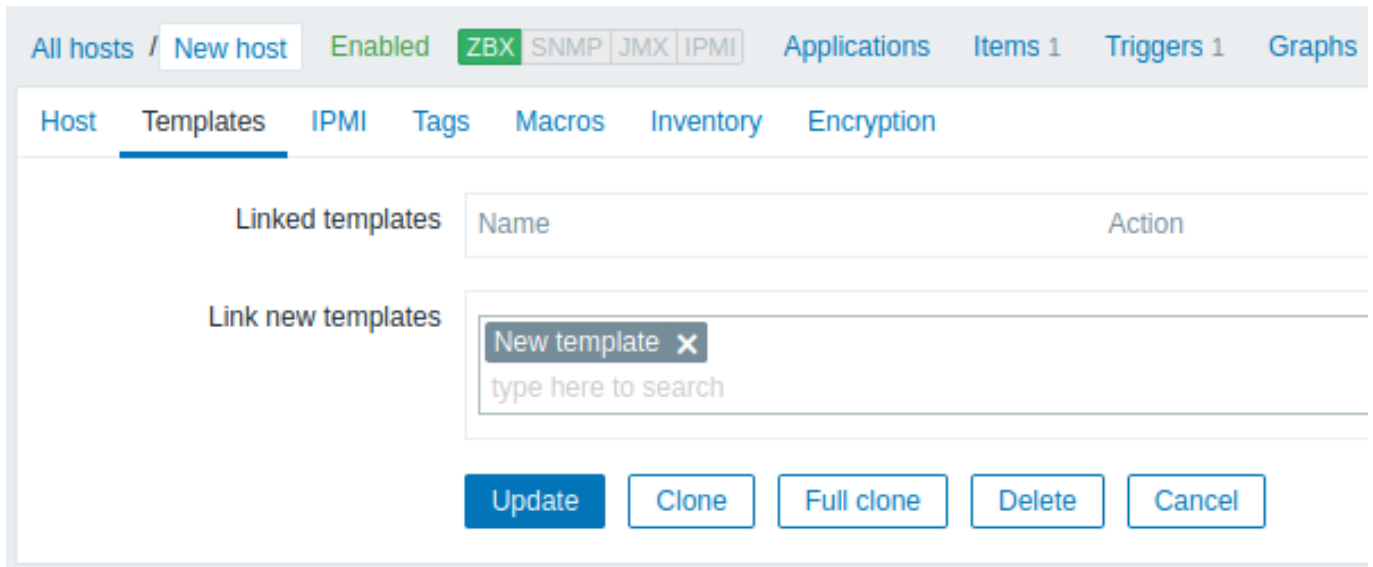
All hosts / New host Enabled ZBX SNMP JMX IPMI Applications Items 1 Triggers 1 Graphs

Host Templates IPMI Tags Macros Inventory Encryption

Linked templates

| Name | Action |
|---|---|

Link new templates

New template ✕

type here to search

Update Clone Full clone Delete Cancel